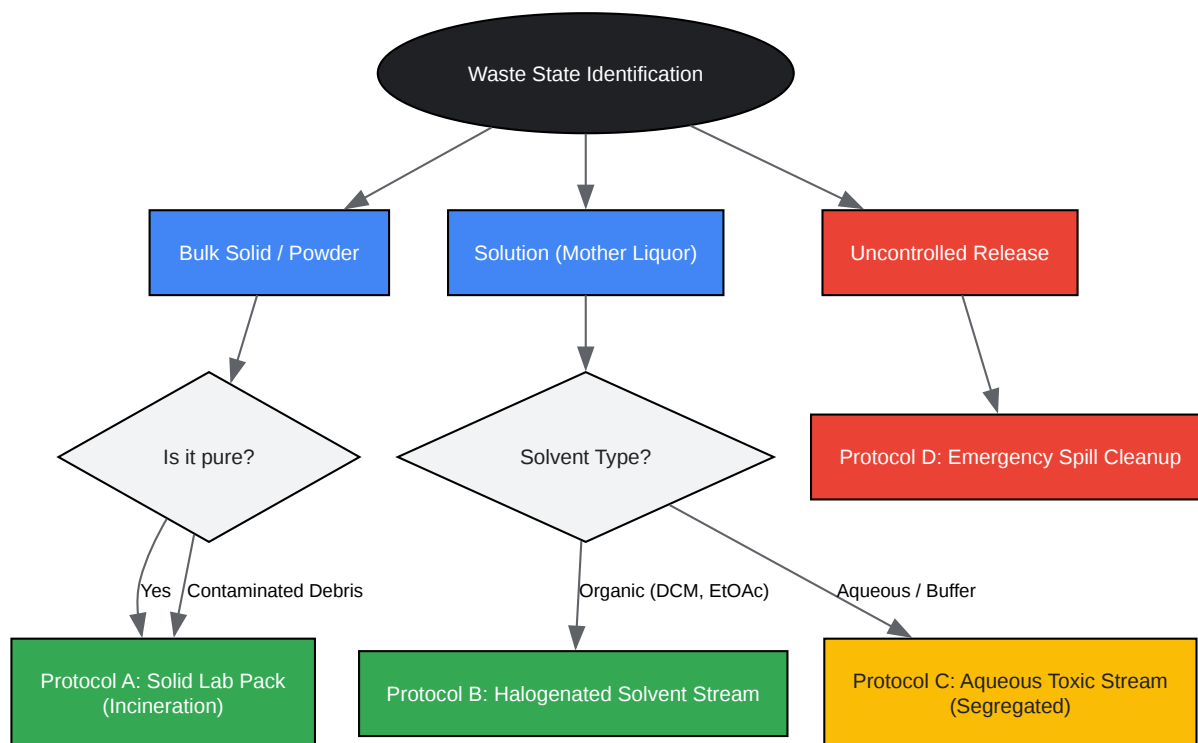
Waste State Identification

Bulk Solid / Powder

Solution (Mother Liquor)

Uncontrolled Release

Is it pure?

Solvent Type?

Protocol D: Emergency Spill Cleanup

Yes

Contaminated Debris

Organic (DCM, EtOAc)

Aqueous / Buffer

Protocol A: Solid Lab Pack (Incineration)

Protocol B: Halogenated Solvent Stream

Protocol C: Aqueous Toxic Stream (Segregated)